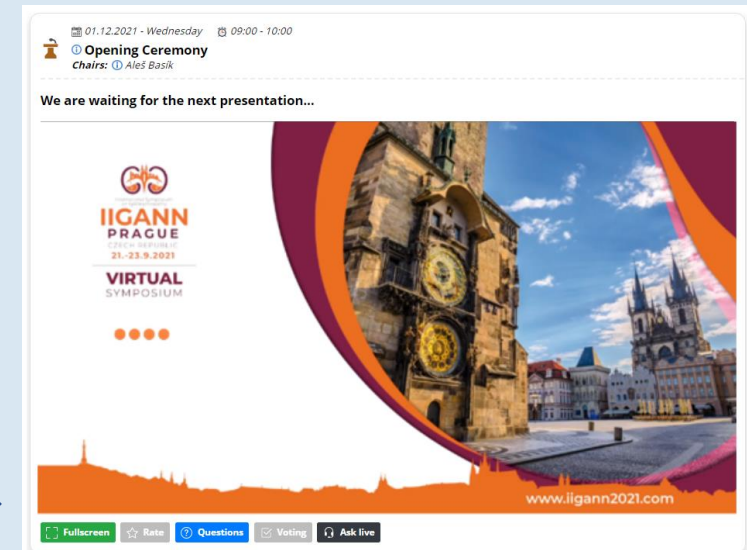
01.12.2021 - Wednesday 09:00 - 10:00
Opening Ceremony
Chairs: Aleš Basík

We are waiting for the next presentation...

IIGANN
PRAGUE
CZECH REPUBLIC
21.-23.9.2021
VIRTUAL
SYMPOSIUM

www.iigann2021.com

Fullscreen Rate Questions Voting Ask live